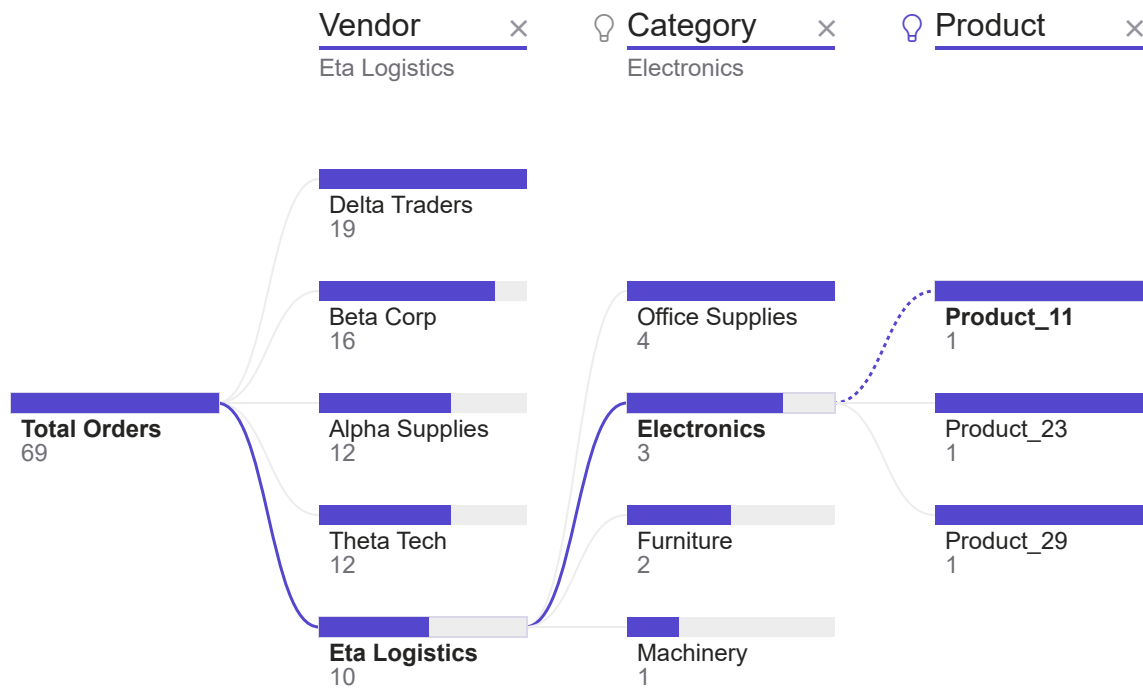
Vendor ×
Eta Logistics

Category ×
Electronics

Product ×

Delta Traders
19

Beta Corp
16

Alpha Supplies
12

Theta Tech
12

Eta Logistics
10

Total Orders
69

Office Supplies
4

Electronics
3

Furniture
2

Machinery
1

Product_11
1

Product_23
1

Product_29
1